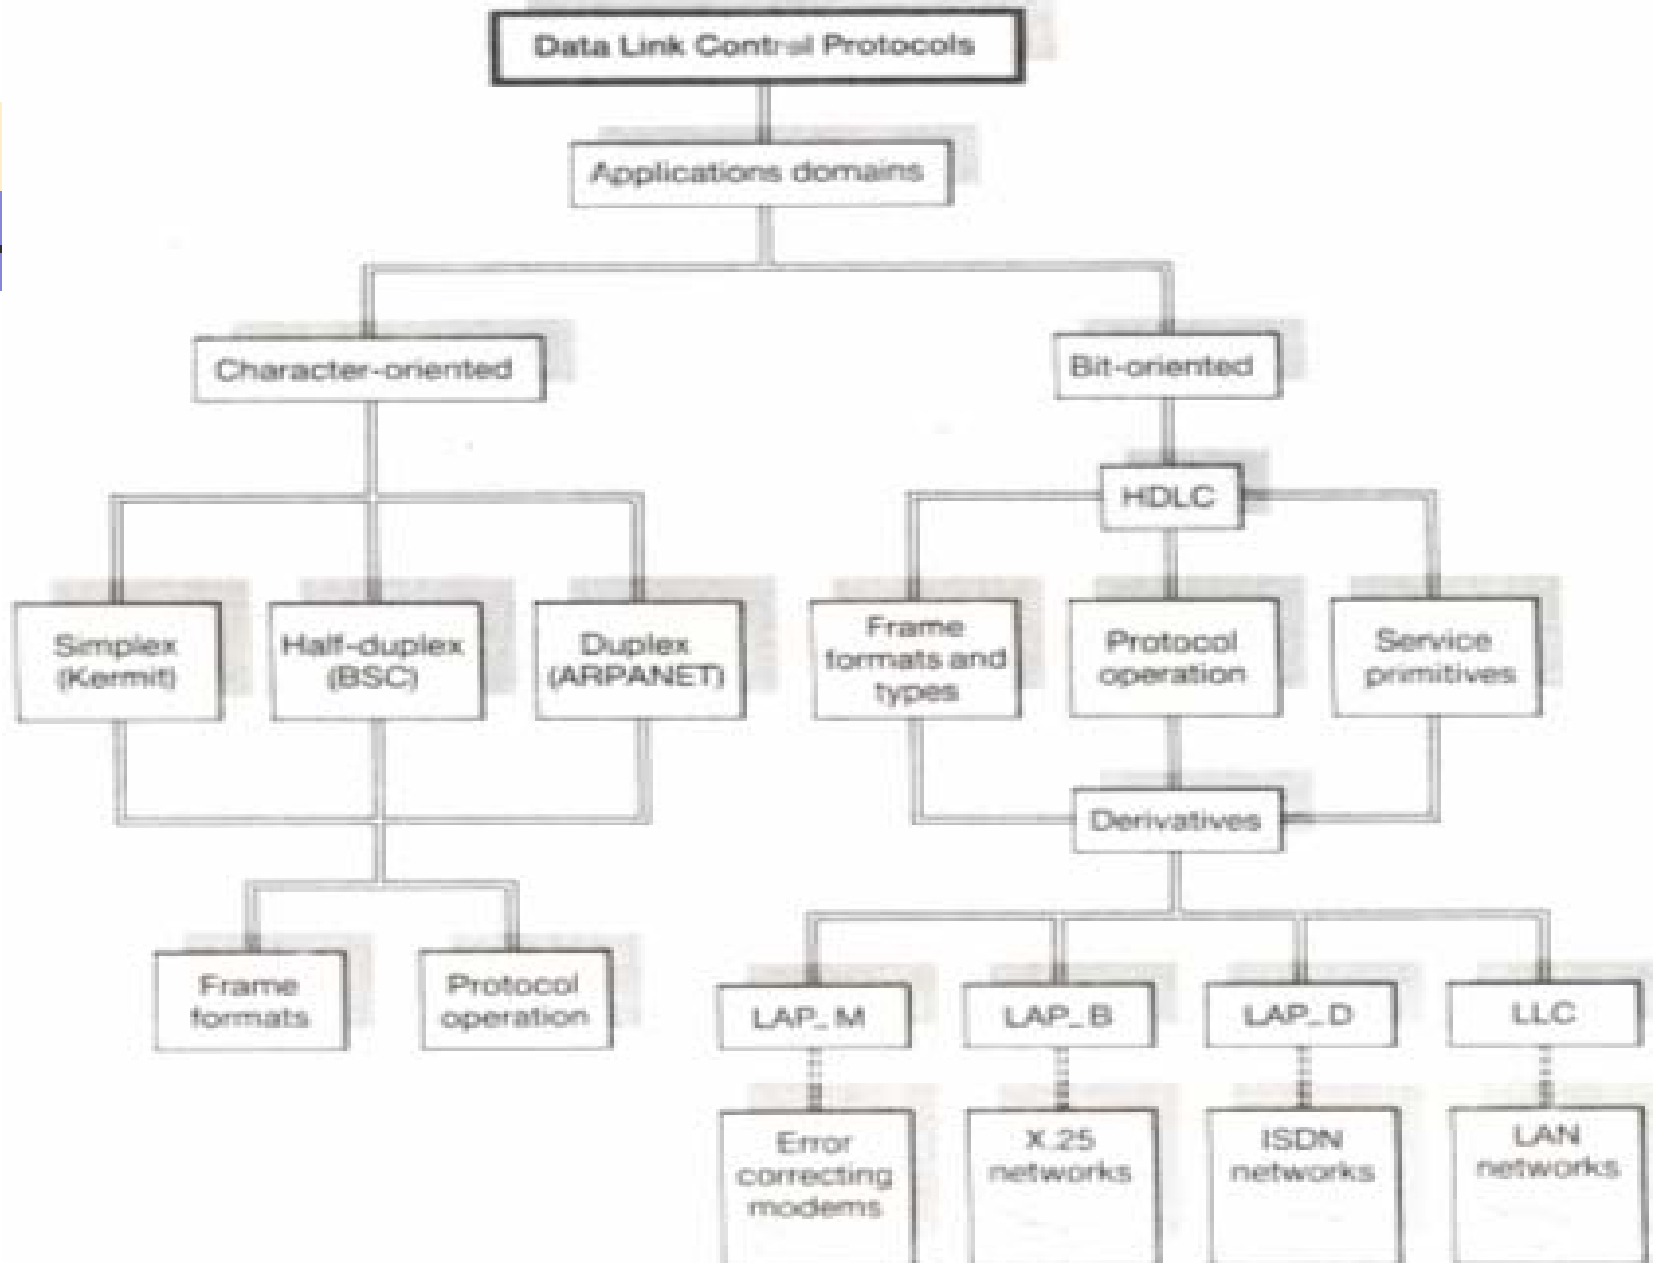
Data Link Control Protocols

Applications domains

Character-oriented

Bit-oriented

Simplex (Kermit)

Half-duplex (BSC)

Duplex (ARPANET)

Frame formats

Protocol operation

HDLC

Frame formats and types

Protocol operation

Service primitives

Derivatives

LAP_M

LAP_B

LAP_D

LLC

Error correcting modems

X.25 networks

ISDN networks

LAN networks